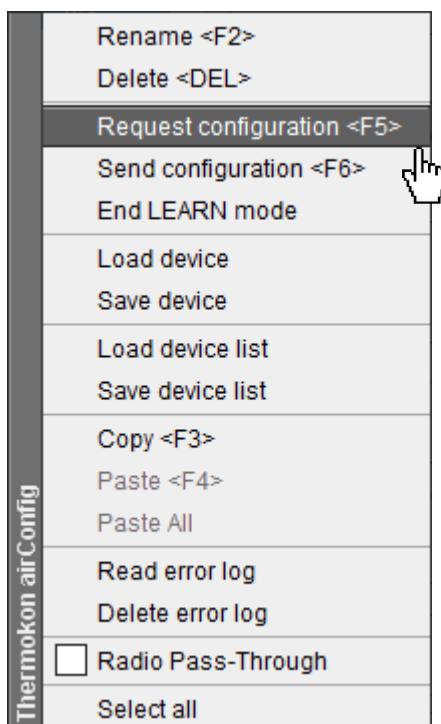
Rename <F2>
Delete <DEL>
Request configuration <F5>
Send configuration <F6>
End LEARN mode
Load device
Save device
Load device list
Save device list
Copy <F3>
Paste <F4>
Paste All
Read error log
Delete error log
Radio Pass-Through
Select all

Thermokon airConfig